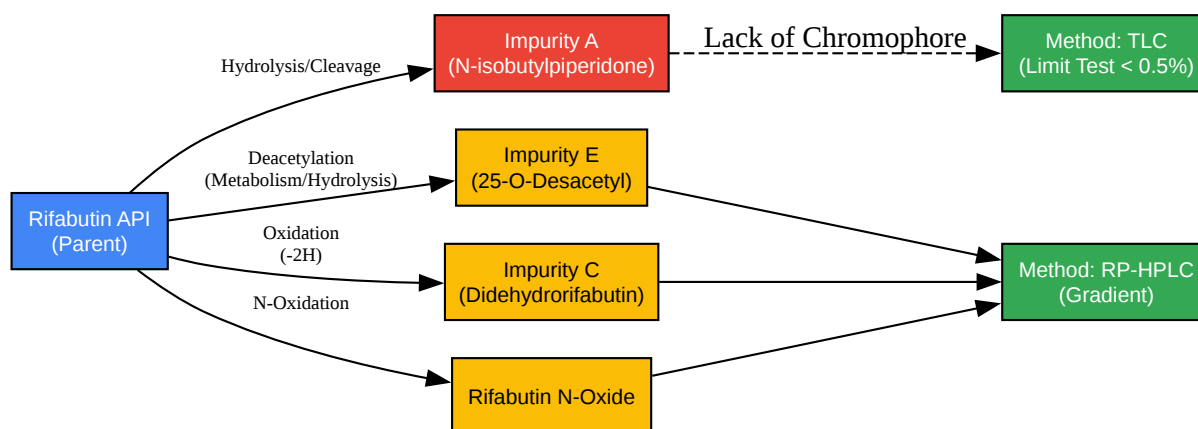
Rifabutin API
(Parent)

Hydrolysis/Cleavage

Impurity A
(N-isobutylpiperidone)

Lack of Chromophore

Method: TLC
(Limit Test < 0.5%)

Deacetylation
(Metabolism/Hydrolysis)

Impurity E
(25-O-Desacetyl)

Oxidation
(-2H)

Impurity C
(Didehydrorifabutin)

N-Oxidation

Rifabutin N-Oxide

Method: RP-HPLC
(Gradient)